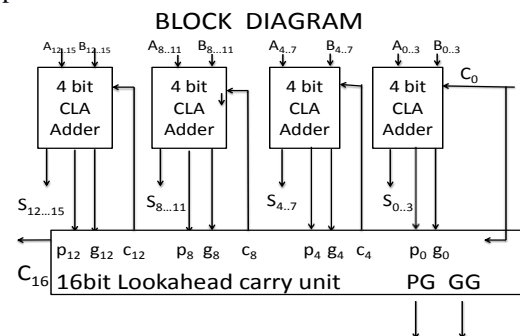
BLOCK DIAGRAM

$A_{12..15}$ $B_{12..15}$
4 bit CLA Adder
$A_{8...11}$ $B_{8...11}$
4 bit CLA Adder
$A_{4..7}$ $B_{4..7}$
4 bit CLA Adder
$A_{0..3}$ $B_{0..3}$
4 bit CLA Adder
$C_0$

$S_{12...15}$
$S_{8...11}$
$S_{4..7}$
$S_{0..3}$

$p_{12}$ $g_{12}$ $c_{12}$ $p_8$ $g_8$ $c_8$ $p_4$ $g_4$ $c_4$ $p_0$ $g_0$

$C_{16}$ 16bit Lookahead carry unit PG GG